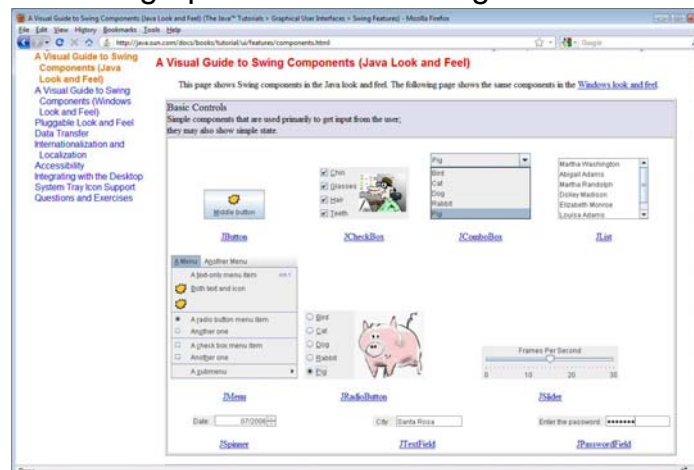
A Visual Guide to Swing Components (Java Look and Feel) (The Java™ Tutorials > Graphical User Interfaces > Swing Features) - Mozilla Firefox

File Edit View History Bookmarks Tools Help

http://java.sun.com/docs/books/tutorial/ui/features/components.html

A Visual Guide to Swing Components (Java Look and Feel)
A Visual Guide to Swing Components (Windows Look and Feel)
Pluggable Look and Feel
Data Transfer
Internationalization and Localization
Accessibility
Integrating with the Desktop
System Tray Icon Support
Questions and Exercises

A Visual Guide to Swing Components (Java Look and Feel)

This page shows Swing components in the Java look and feel. The following page shows the same components in the Windows look and feel.

Basic Controls
Simple components that are used primarily to get input from the user; they may also show simple state.

Middle button

JButton

Chin
Glasses
Hair
Teeth

JCheckBox

Pig
Bird
Cat
Dog
Rabbit
Pig

JComboBox

Martha Washington
Abigail Adams
Martha Randolph
Dolley Madison
Elizabeth Monroe
Louisa Adams

JList

A Menu Another Menu
A text-only menu item
Both text and icon
A radio button menu item
Another one
A check box menu item
Another one
A submenu

JMenu

Bird
Cat
Dog
Rabbit
Pig

JRadioButton

Frames Per Second
0 10 20 30

JSlider

Date: 07/2006

JSpinner

City: Santa Rosa

JTextField

Enter the password: •••••••

JPasswordField